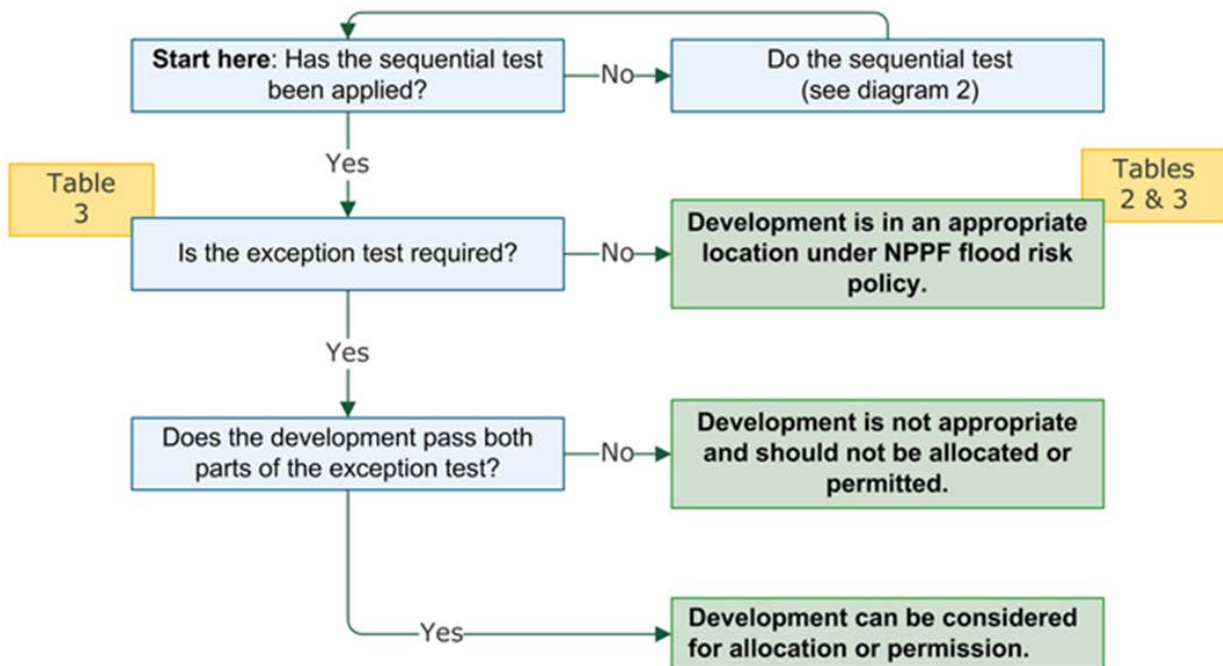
**Start here**: Has the sequential test been applied?

No

Do the sequential test (see diagram 2)

Yes

Table 3

Is the exception test required?

No

Tables 2 & 3

**Development is in an appropriate location under NPPF flood risk policy.**

Yes

Does the development pass both parts of the exception test?

No

**Development is not appropriate and should not be allocated or permitted.**

Yes

**Development can be considered for allocation or permission.**